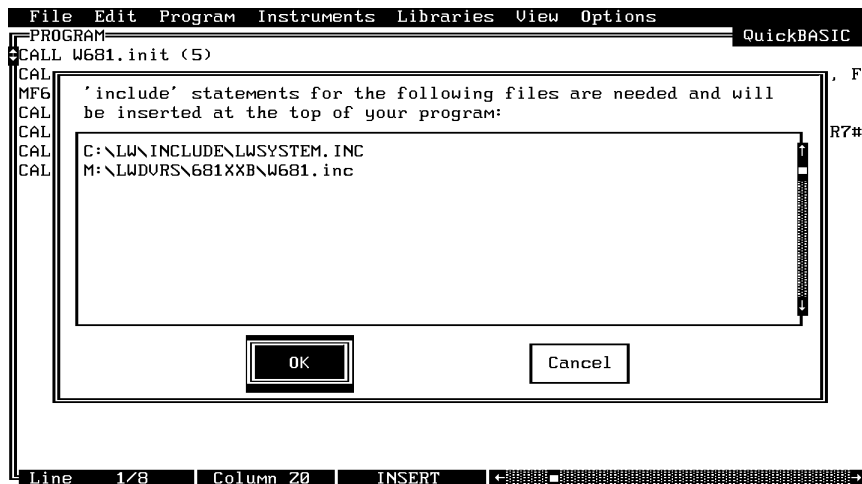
File Edit Program Instruments Libraries View Options

PROGRAM

QuickBASIC

CALL W681.init (5)

CAL

MF6

CAL

CAL

CAL

CAL

, F

R7#

'include' statements for the following files are needed and will be inserted at the top of your program:

C:\LW\INCLUDE\LWSYSTEM.INC
M:\LWDVRS\681XXB\W681.inc

OK

Cancel

Line 1/8 Column 20 INSERT